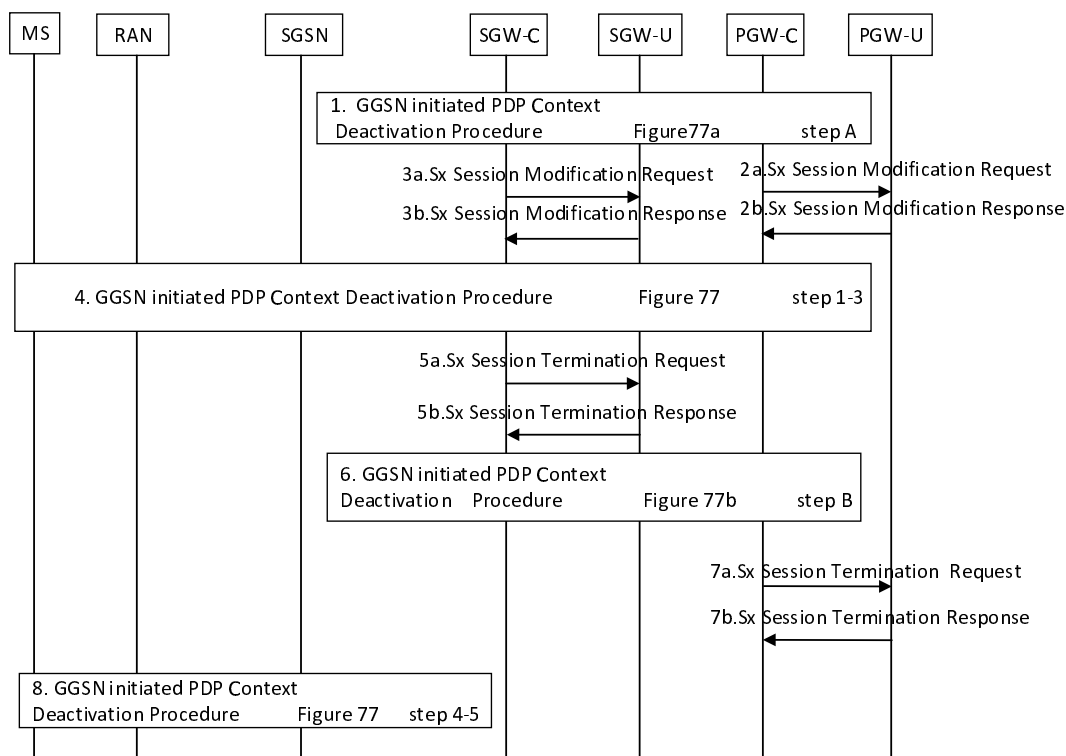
MS RAN SGSN SGW-C SGW-U PGW-C PGW-U

1. GGSN initiated PDP Context Deactivation Procedure Figure77a step A

3a.Sx Session Modification Request

3b.Sx Session Modification Response

2a.Sx Session Modification Request

2b.Sx Session Modification Response

4. GGSN initiated PDP Context Deactivation Procedure Figure 77 step 1-3

5a.Sx Session Termination Request

5b.Sx Session Termination Response

6. GGSN initiated PDP Context Deactivation Procedure Figure 77b step B

7a.Sx Session Termination Request

7b.Sx Session Termination Response

8. GGSN initiated PDP Context Deactivation Procedure Figure 77 step 4-5